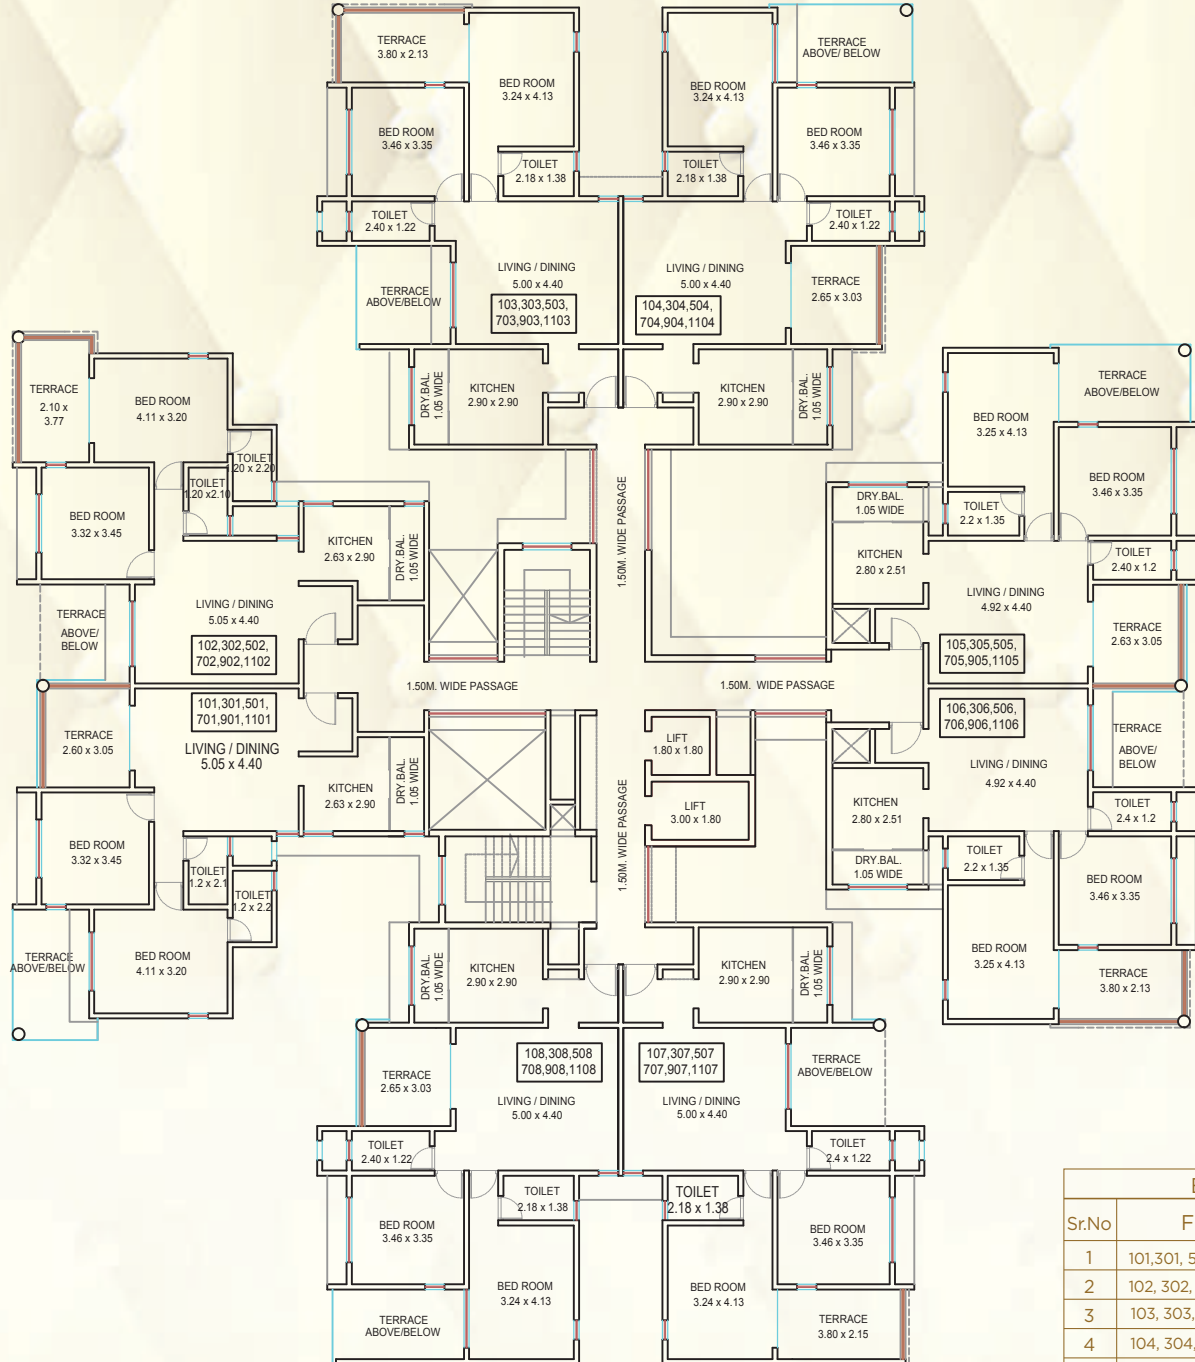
TERRACE
3.80 x 2.13

BED ROOM
3.24 x 4.13

BED ROOM
3.24 x 4.13

TERRACE
ABOVE/ BELOW

BED ROOM
3.46 x 3.35

TOILET
2.18 x 1.38

TOILET
2.18 x 1.38

BED ROOM
3.46 x 3.35

TOILET
2.40 x 1.22

TOILET
2.40 x 1.22

TERRACE
ABOVE/BELOW

LIVING / DINING
5.00 x 4.40

103,303,503,
703,903,1103

LIVING / DINING
5.00 x 4.40

104,304,504,
704,904,1104

TERRACE
2.65 x 3.03

DRY.BAL.
1.05 WIDE

KITCHEN
2.90 x 2.90

KITCHEN
2.90 x 2.90

DRY.BAL.
1.05 WIDE

TERRACE
2.10 x
3.77

BED ROOM
4.11 x 3.20

TOILET
1.20 x 2.20

TOILET
1.20 x2.10

TERRACE
ABOVE/BELOW

BED ROOM
3.25 x 4.13

BED ROOM
3.32 x 3.45

KITCHEN
2.63 x 2.90

DRY.BAL.
1.05 WIDE

1.50M. WIDE PASSAGE

DRY.BAL.
1.05 WIDE

TOILET
2.2 x 1.35

BED ROOM
3.46 x 3.35

KITCHEN
2.80 x 2.51

TOILET
2.40 x 1.2

LIVING / DINING
4.92 x 4.40

TERRACE
ABOVE/
BELOW

LIVING / DINING
5.05 x 4.40

102,302,502,
702,902,1102

TERRACE
2.63 x 3.05

105,305,505,
705,905,1105

1.50M. WIDE PASSAGE

1.50M. WIDE PASSAGE

101,301,501,
701,901,1101

106,306,506,
706,906,1106

TERRACE
2.60 x 3.05

LIVING / DINING
5.05 x 4.40

LIFT
1.80 x 1.80

TERRACE
ABOVE/
BELOW

LIVING / DINING
4.92 x 4.40

KITCHEN
2.63 x 2.90

DRY.BAL.
1.05 WIDE

LIFT
3.00 x 1.80

KITCHEN
2.80 x 2.51

TOILET
2.4 x 1.2

BED ROOM
3.32 x 3.45

1.50M. WIDE PASSAGE

TOILET
1.2 x 2.1

TOILET
1.2 x 2.2

DRY.BAL.
1.05 WIDE

TOILET
2.2 x 1.35

BED ROOM
3.46 x 3.35

BED ROOM
3.25 x 4.13

TERRACE
ABOVE/BELOW

BED ROOM
4.11 x 3.20

DRY.BAL.
1.05 WIDE

KITCHEN
2.90 x 2.90

KITCHEN
2.90 x 2.90

DRY.BAL.
1.05 WIDE

TERRACE
3.80 x 2.13

108,308,508
708,908,1108

107,307,507
707,907,1107

TERRACE
2.65 x 3.03

TERRACE
ABOVE/BELOW

LIVING / DINING
5.00 x 4.40

LIVING / DINING
5.00 x 4.40

TOILET
2.40 x 1.22

TOILET
2.4 x 1.22

TOILET
2.18 x 1.38

TOILET
2.18 x 1.38

BED ROOM
3.46 x 3.35

BED ROOM
3.46 x 3.35

BED ROOM
3.24 x 4.13

BED ROOM
3.24 x 4.13

TERRACE
ABOVE/BELOW

TERRACE
3.80 x 2.15

| Sr.No | F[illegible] |
|---|---|
| 1 | 101,301, 5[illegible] |
| 2 | 102, 302, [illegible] |
| 3 | 103, 303,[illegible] |
| 4 | 104, 304,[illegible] |